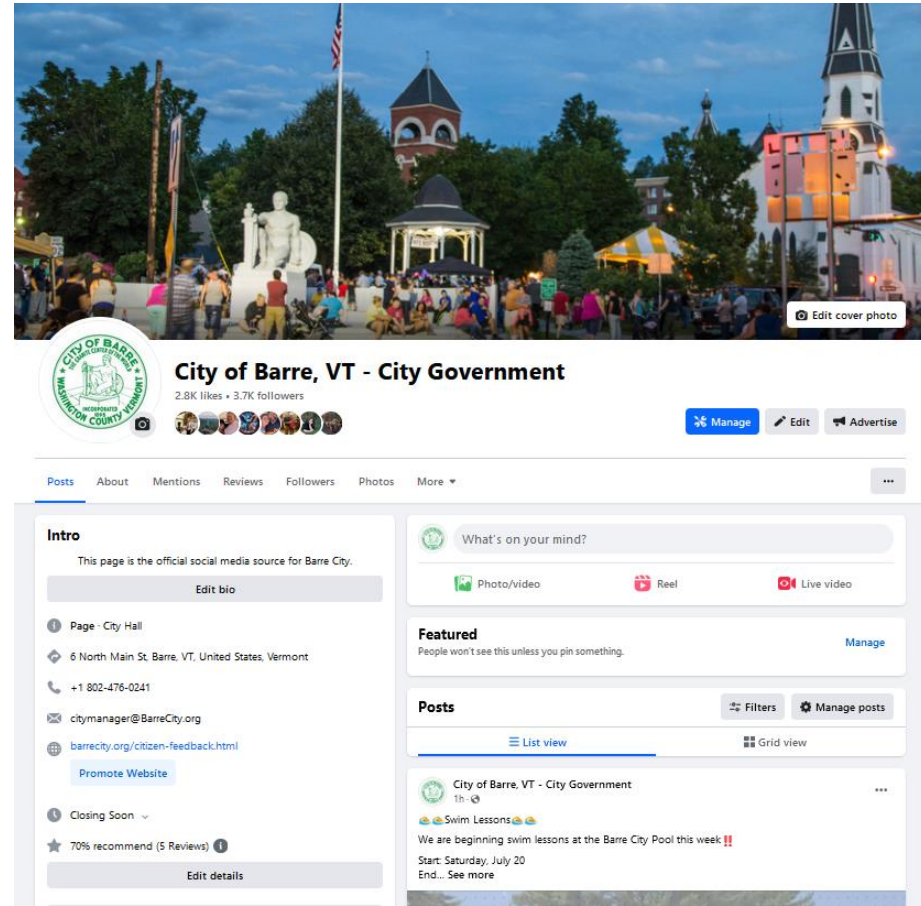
Edit cover photo

CITY OF BARRE
THE GRANITE CENTER OF THE WORLD
INCORPORATED 1895
WASHINGTON COUNTY VERMONT

City of Barre, VT - City Government
2.8K likes • 3.7K followers

Manage
Edit
Advertise

Posts
About
Mentions
Reviews
Followers
Photos
More ▾
···

Intro
This page is the official social media source for Barre City.
Edit bio
Page · City Hall
6 North Main St, Barre, VT, United States, Vermont
+1 802-476-0241
citymanager@BarreCity.org
barrecity.org/citizen-feedback.html
Promote Website
Closing Soon
70% recommend (5 Reviews)
Edit details

What's on your mind?
Photo/video
Reel
Live video

Featured
People won't see this unless you pin something.
Manage

Posts
Filters
Manage posts
List view
Grid view

City of Barre, VT - City Government
1h ·
···
Swim Lessons
We are beginning swim lessons at the Barre City Pool this week‼️
Start: Saturday, July 20
End... See more